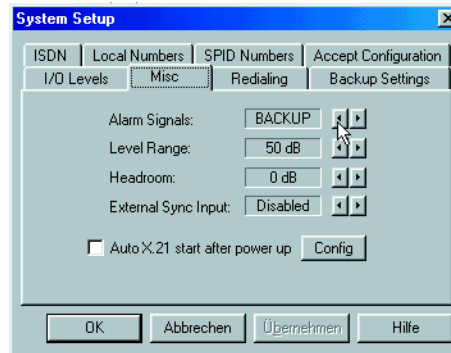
System Setup

ISDN | Local Numbers | SPID Numbers | Accept Configuration
I/O Levels | Misc | Redialing | Backup Settings

Alarm Signals: BACKUP
Level Range: 50 dB
Headroom: 0 dB
External Sync Input: Disabled

Auto X.21 start after power up Config

OK Abbrechen Übernehmen Hilfe